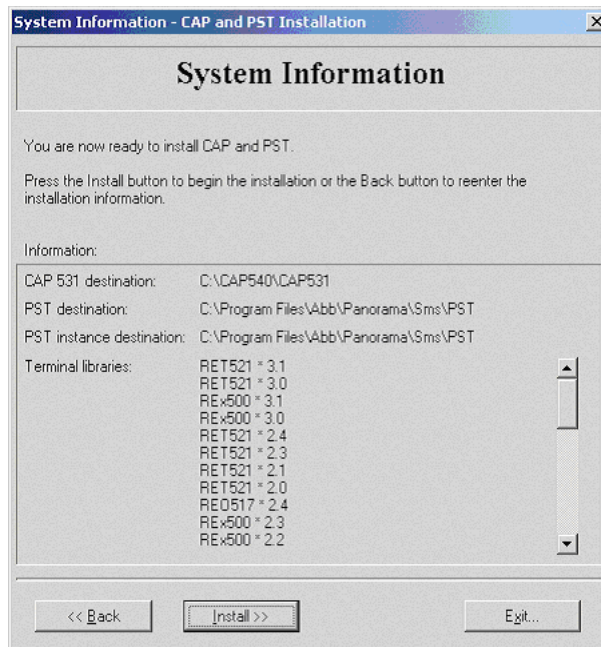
System Information - CAP and PST Installation

System Information

You are now ready to install CAP and PST.

Press the Install button to begin the installation or the Back button to reenter the installation information.

Information:

| | |
|---|---|
| CAP 531 destination: | C:\CAP540\CAP531 |
| PST destination: | C:\Program Files\Abb\Panorama\Sms\PST |
| PST instance destination: | C:\Program Files\Abb\Panorama\Sms\PST |
| Terminal libraries: | RET521 * 3.1<br>RET521 * 3.0<br>REx500 * 3.1<br>REx500 * 3.0<br>RET521 * 2.4<br>RET521 * 2.3<br>RET521 * 2.1<br>RET521 * 2.0<br>REO517 * 2.4<br>REx500 * 2.3<br>REx500 * 2.2 |

<< Back

Install >>

Exit...